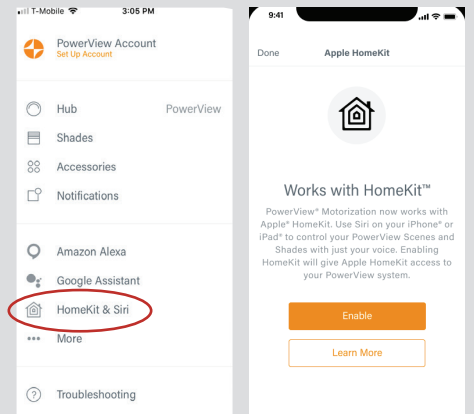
T-Mobile 3:05 PM

PowerView Account
Set Up Account

Hub PowerView
Shades
Accessories
Notifications

Amazon Alexa
Google Assistant
HomeKit & Siri
More

Troubleshooting

9:41

Done Apple HomeKit

Works with HomeKit™

PowerView® Motorization now works with Apple® HomeKit. Use Siri on your iPhone® or iPad® to control your PowerView Scenes and Shades with just your voice. Enabling HomeKit will give Apple HomeKit access to your PowerView system.

Enable

Learn More